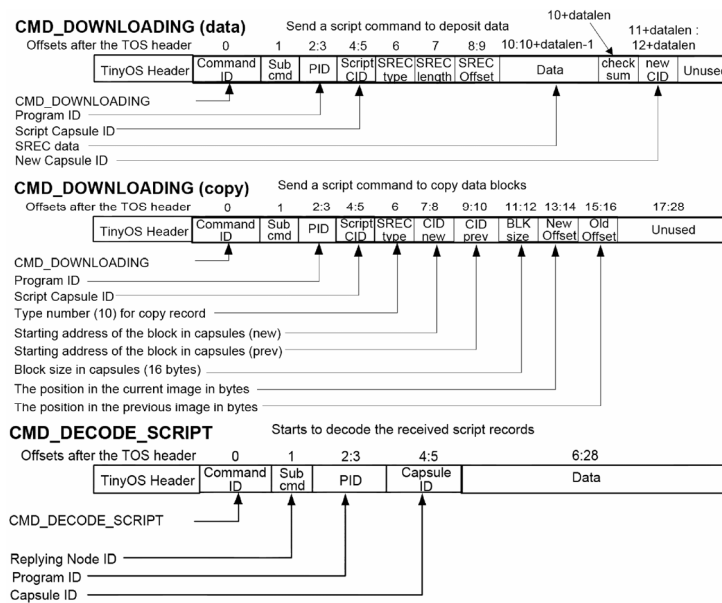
CMD_DOWNLOADING (data) Send a script command to deposit data

10+datalen

11+datalen : 12+datalen

| Offsets after the TOS header | 0 | 1 | 2:3 | 4:5 | 6 | 7 | 8:9 | 10:10+datalen-1 | | | |
|---|---|---|---|---|---|---|---|---|---|---|---|
| TinyOS Header | Command ID | Sub cmd | PID | Script CID | SREC type | SREC length | SREC Offset | Data | check sum | new CID | Unused |

CMD_DOWNLOADING
Program ID
Script Capsule ID
SREC data
New Capsule ID

CMD_DOWNLOADING (copy) Send a script command to copy data blocks

| Offsets after the TOS header | 0 | 1 | 2:3 | 4:5 | 6 | 7:8 | 9:10 | 11:12 | 13:14 | 15:16 | 17:28 |
|---|---|---|---|---|---|---|---|---|---|---|---|
| TinyOS Header | Command ID | Sub cmd | PID | Script CID | SREC type | CID new | CID prev | BLK size | New Offset | Old Offset | Unused |

CMD_DOWNLOADING
Program ID
Script Capsule ID
Type number (10) for copy record
Starting address of the block in capsules (new)
Starting address of the block in capsules (prev)
Block size in capsules (16 bytes)
The position in the current image in bytes
The position in the previous image in bytes

CMD_DECODE_SCRIPT Starts to decode the received script records

| Offsets after the TOS header | 0 | 1 | 2:3 | 4:5 | 6:28 |
|---|---|---|---|---|---|
| TinyOS Header | Command ID | Sub cmd | PID | Capsule ID | Data |

CMD_DECODE_SCRIPT
Replying Node ID
Program ID
Capsule ID